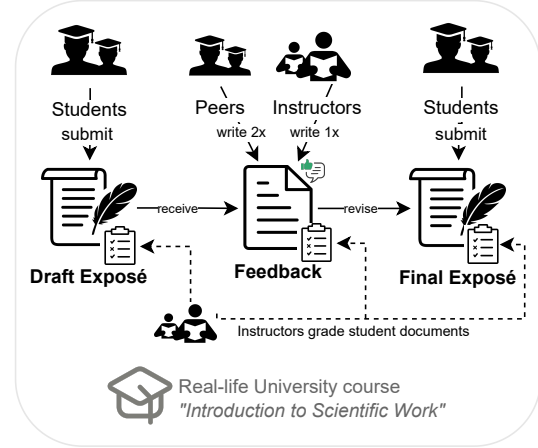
Students
submit

Peers
write 2x

Instructors
write 1x

Students
submit

receive

revise

Draft Exposé

Feedback

Final Exposé

Instructors grade student documents

Real-life University course
"Introduction to Scientific Work"